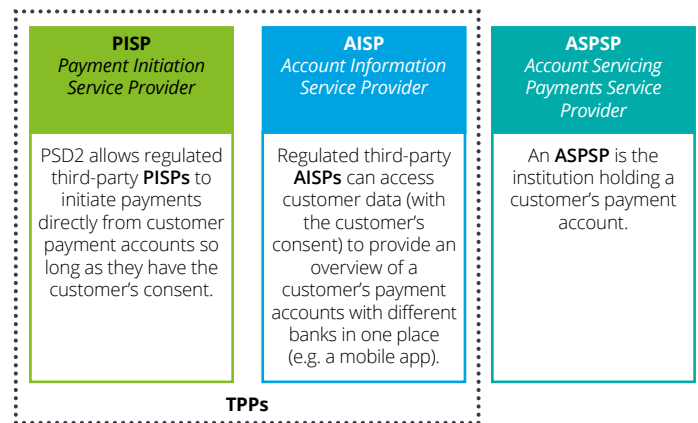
**PISP**
*Payment Initiation Service Provider*

PSD2 allows regulated third-party **PISPs** to initiate payments directly from customer payment accounts so long as they have the customer's consent.

**AISP**
*Account Information Service Provider*

Regulated third-party **AISPs** can access customer data (with the customer's consent) to provide an overview of a customer's payment accounts with different banks in one place (e.g. a mobile app).

**ASPSP**
*Account Servicing Payments Service Provider*

An **ASPSP** is the institution holding a customer's payment account.

**TPPs**